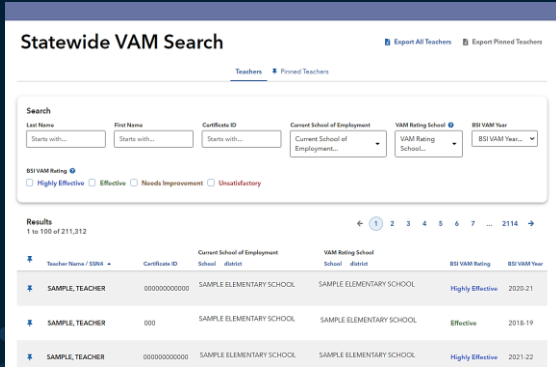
Statewide VAM Search

Export All Teachers   Export Pinned Teachers

Teachers   Pinned Teachers

Search

Last Name
Starts with...

First Name
Starts with...

Certificate ID
Starts with...

Current School of Employment
Current School of Employment...

VAM Rating School
VAM Rating School...

BSI VAM Year
BSI VAM Year...

BSI VAM Rating
Highly Effective   Effective   Needs Improvement   Unsatisfactory

Results
1 to 100 of 211,312

← 1 2 3 4 5 6 7 ... 2114 →

| | Teacher Name / SSN4 | Certificate ID | Current School of Employment School district | VAM Rating School School district | BSI VAM Rating | BSI VAM Year |
|---|---|---|---|---|---|---|
| | SAMPLE, TEACHER | 000000000000 | SAMPLE ELEMENTARY SCHOOL | SAMPLE ELEMENTARY SCHOOL | Highly Effective | 2020-21 |
| | SAMPLE, TEACHER | 000 | SAMPLE ELEMENTARY SCHOOL | SAMPLE ELEMENTARY SCHOOL | Effective | 2018-19 |
| | SAMPLE, TEACHER | 000000000000 | SAMPLE ELEMENTARY SCHOOL | SAMPLE ELEMENTARY SCHOOL | Highly Effective | 2021-22 |